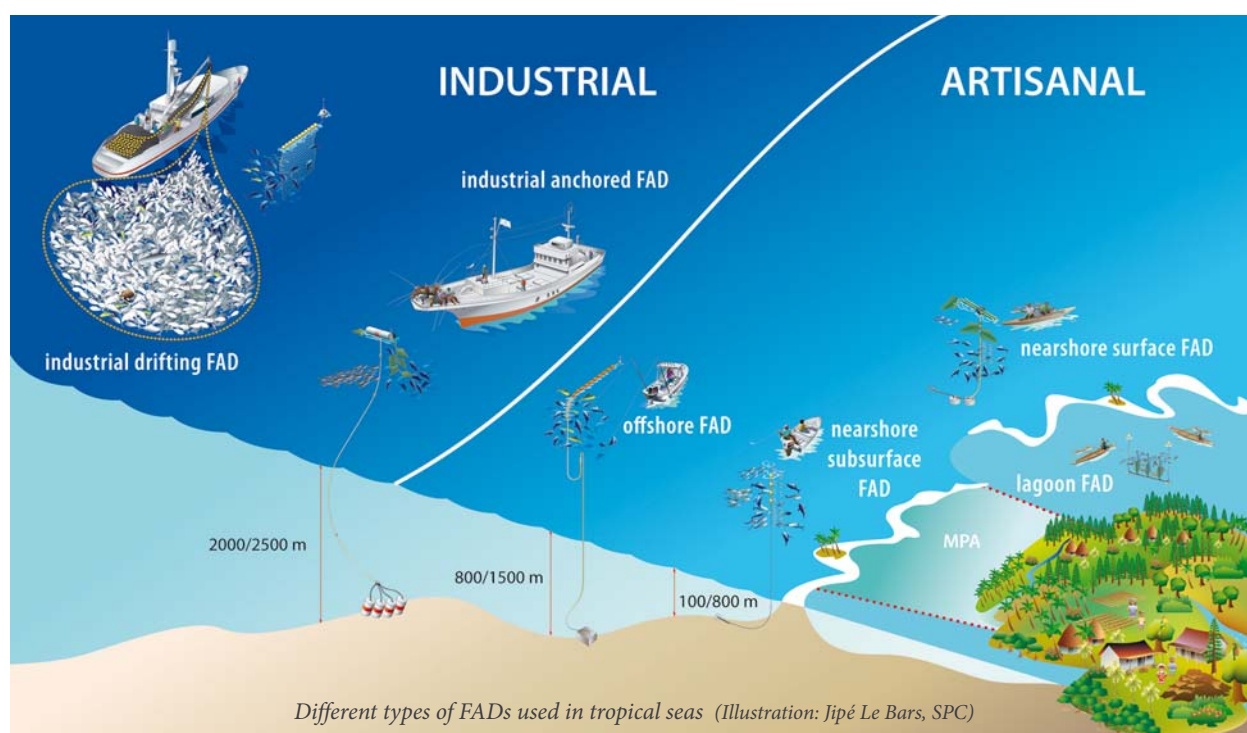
INDUSTRIAL

ARTISANAL

industrial anchored FAD

industrial drifting FAD

nearshore surface FAD

offshore FAD

nearshore subsurface FAD

lagoon FAD

MPA

2000/2500 m

800/1500 m

100/800 m

Different types of FADs used in tropical seas (Illustration: Jipé Le Bars, SPC)